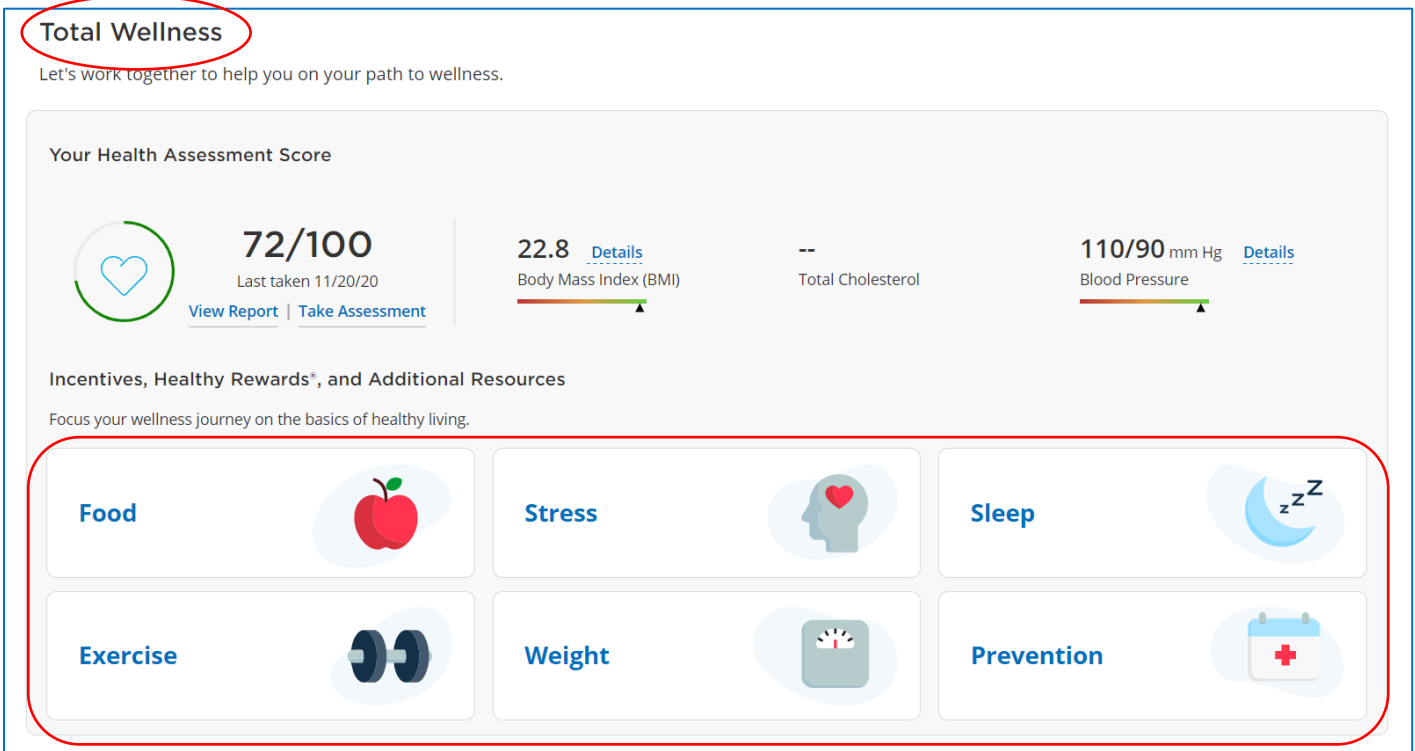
Total Wellness

Let's work together to help you on your path to wellness.

Your Health Assessment Score

72/100
Last taken 11/20/20
View Report | Take Assessment

22.8 Details
Body Mass Index (BMI)

--
Total Cholesterol

110/90 mm Hg Details
Blood Pressure

Incentives, Healthy Rewards®, and Additional Resources

Focus your wellness journey on the basics of healthy living.

Food

Stress

Sleep

Exercise

Weight

Prevention